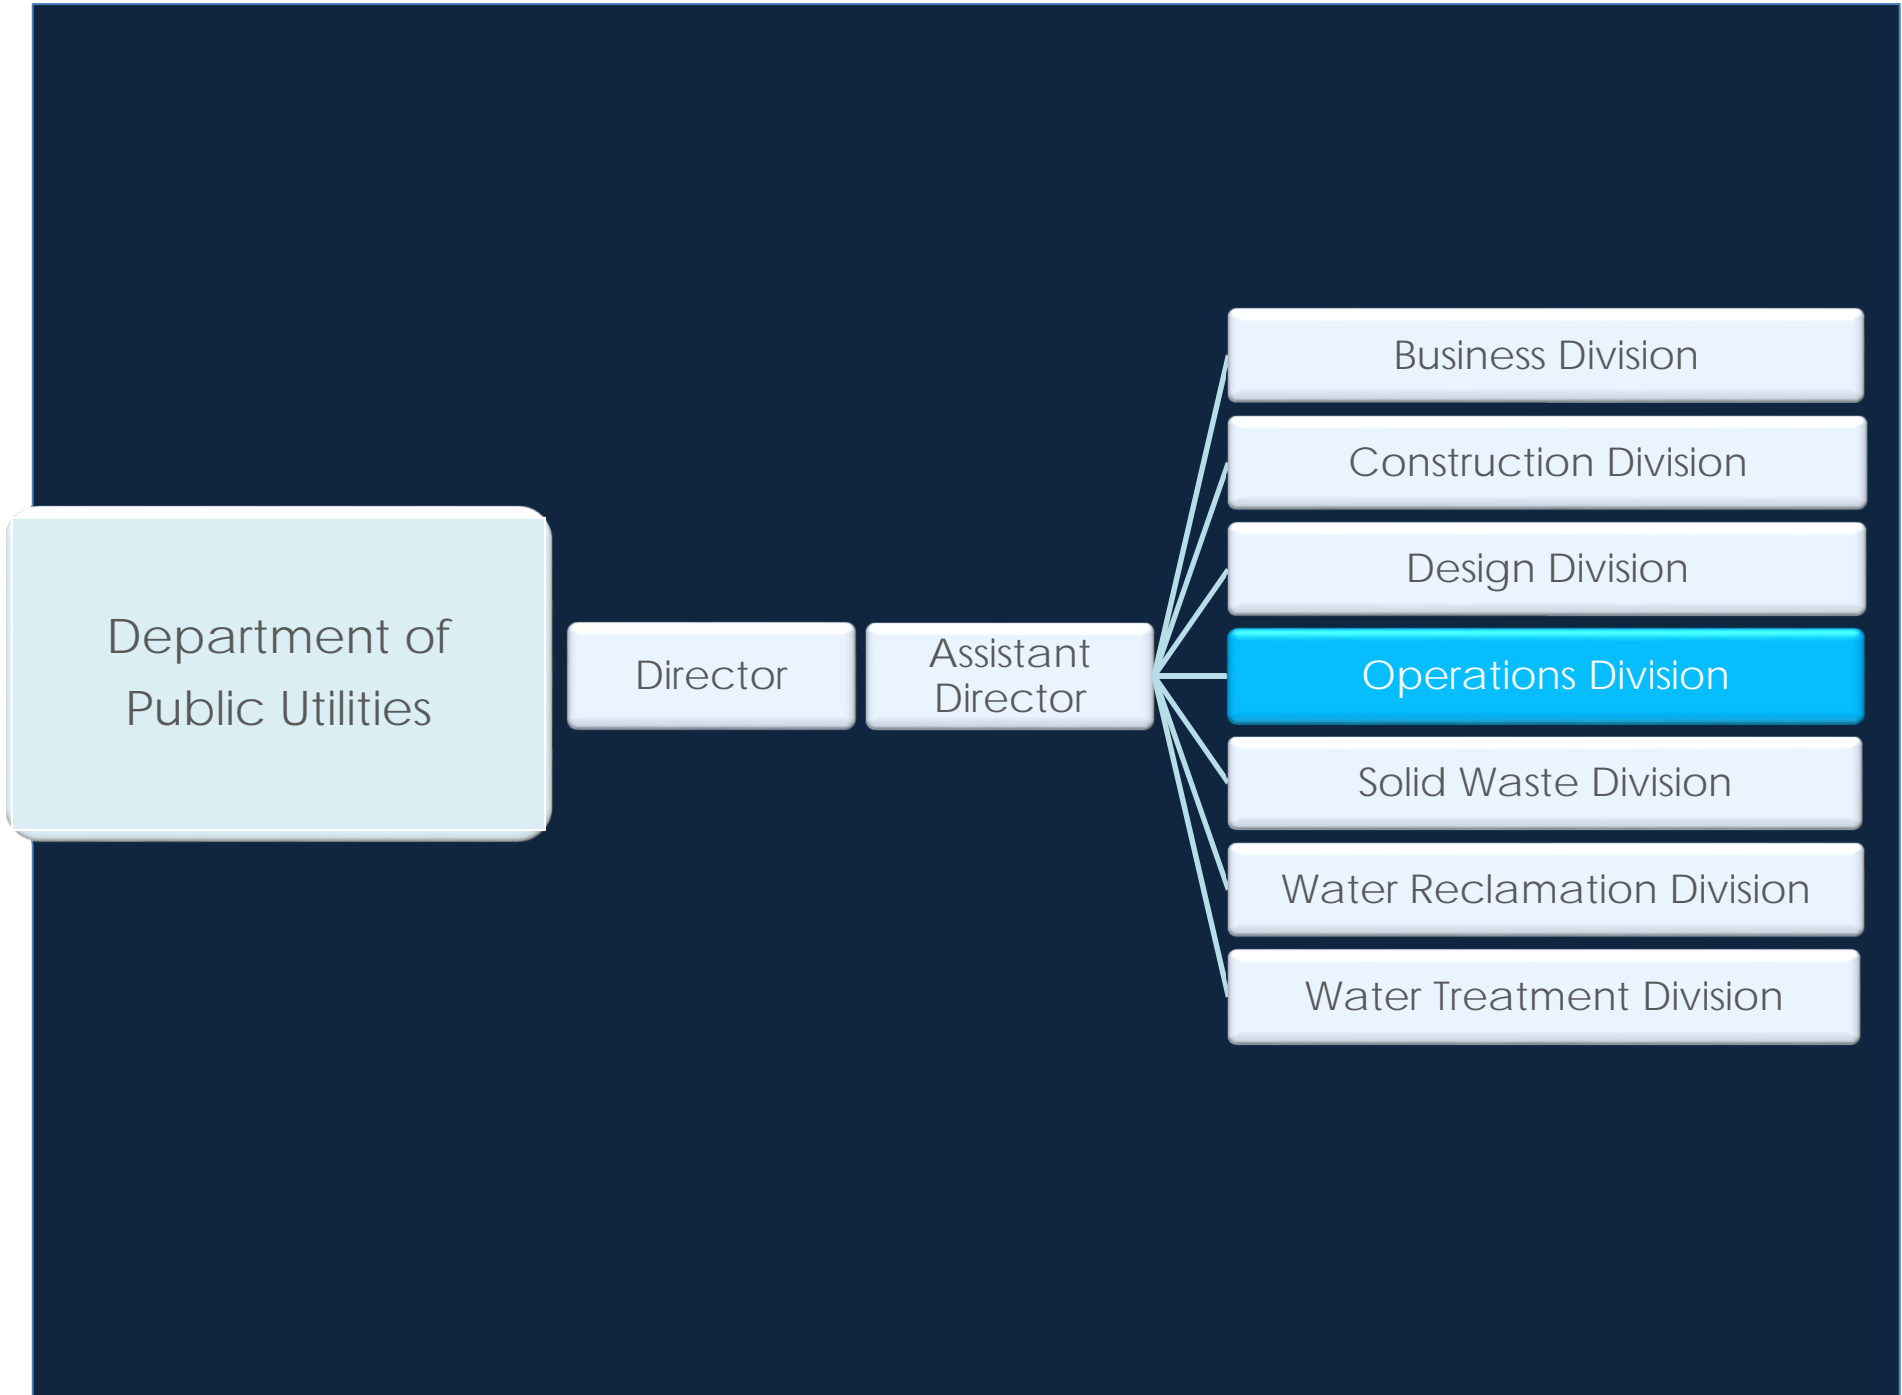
Department of Public Utilities

Director

Assistant Director

Business Division

Construction Division

Design Division

Operations Division

Solid Waste Division

Water Reclamation Division

Water Treatment Division